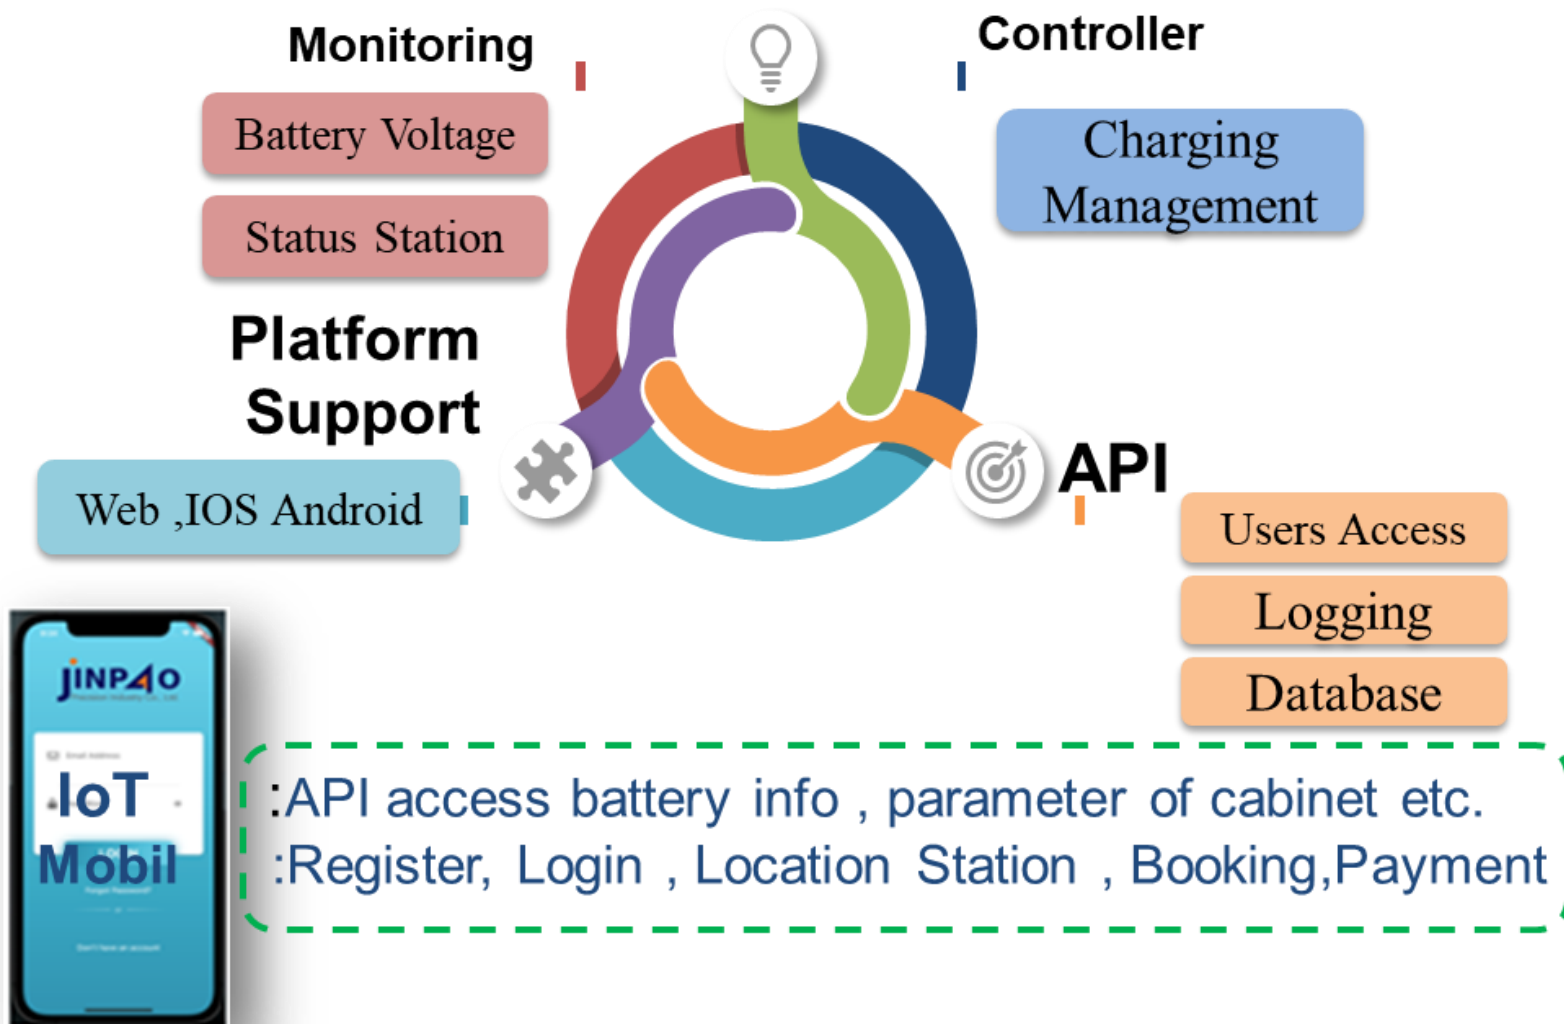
Monitoring

Battery Voltage

Status Station

Controller

Charging Management

Platform Support

Web ,IOS Android

API

Users Access

Logging

Database

JINPAO

IoT Mobil

:API access battery info , parameter of cabinet etc.
:Register, Login , Location Station , Booking,Payment